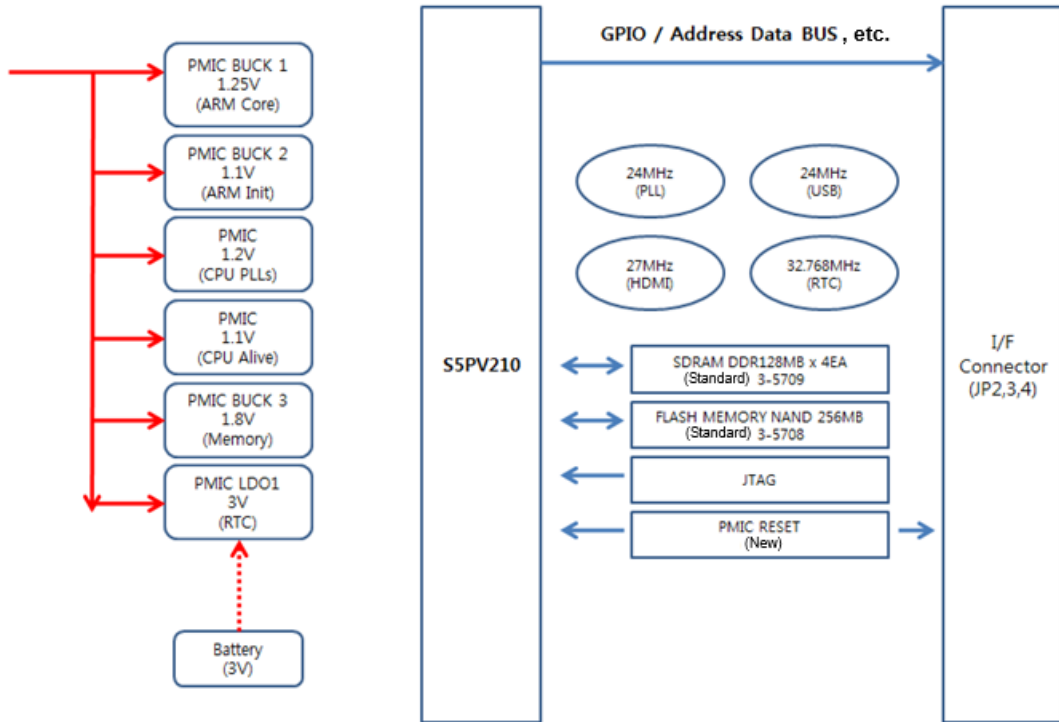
PMIC BUCK 1
1.25V
(ARM Core)

PMIC BUCK 2
1.1V
(ARM Init)

PMIC
1.2V
(CPU PLLs)

PMIC
1.1V
(CPU Alive)

PMIC BUCK 3
1.8V
(Memory)

PMIC LDO1
3V
(RTC)

Battery
(3V)

GPIO / Address Data BUS , etc.

S5PV210

24MHz
(PLL)

24MHz
(USB)

27MHz
(HDMI)

32.768MHz
(RTC)

SDRAM DDR128MB x 4EA
(Standard) 3-5709

FLASH MEMORY NAND 256MB
(Standard) 3-5708

JTAG

PMIC RESET
(New)

I/F
Connector
(JP2,3,4)